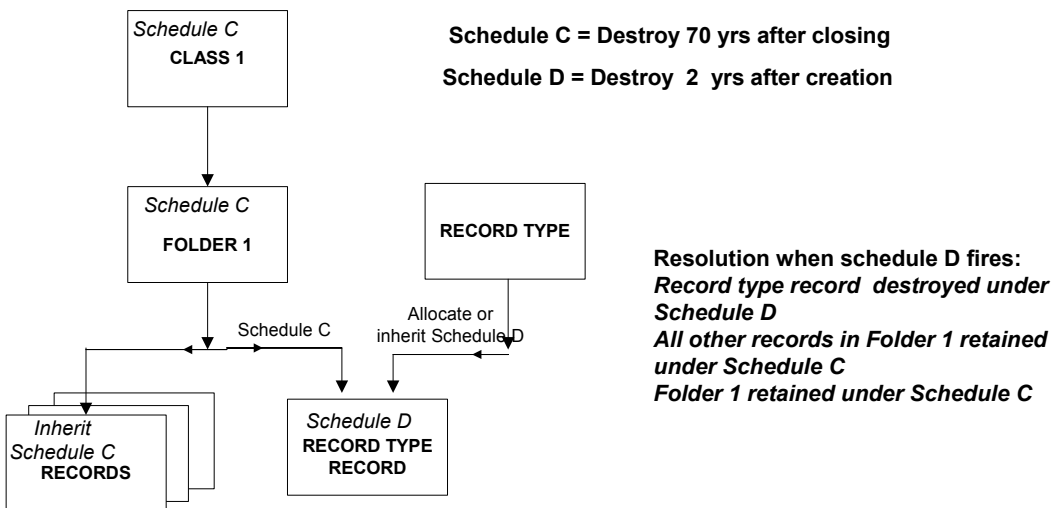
Schedule C
CLASS 1

Schedule C = Destroy 70 yrs after closing
Schedule D = Destroy 2 yrs after creation

Schedule C
FOLDER 1

RECORD TYPE

Resolution when schedule D fires:
Record type record destroyed under Schedule D
All other records in Folder 1 retained under Schedule C
Folder 1 retained under Schedule C

Allocate or inherit Schedule D

Schedule C

Inherit Schedule C
RECORDS

Schedule D
RECORD TYPE RECORD